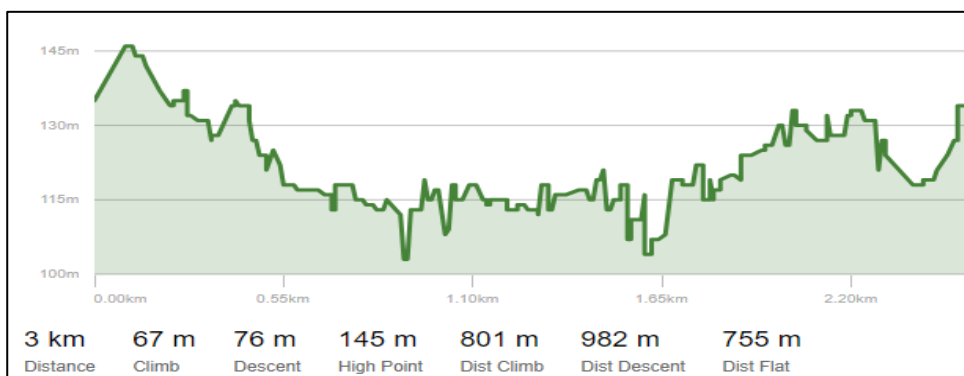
145m
130m
115m
100m
0.00km 0.55km 1.10km 1.65km 2.20km

| 3 km | 67 m | 76 m | 145 m | 801 m | 982 m | 755 m |
|---|---|---|---|---|---|---|
| Distance | Climb | Descent | High Point | Dist Climb | Dist Descent | Dist Flat |